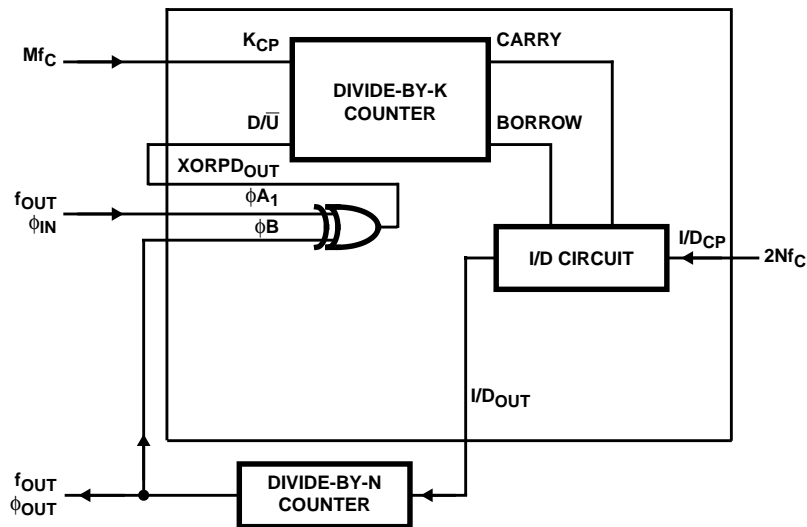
$Mf_C$

$K_{CP}$

CARRY

DIVIDE-BY-K COUNTER

$D/\overline{U}$

BORROW

$XORPD_{OUT}$

$f_{OUT}$
$\phi_{IN}$

$\phi A_1$

$\phi B$

I/D CIRCUIT

$I/D_{CP}$

$2Nf_C$

$I/D_{OUT}$

$f_{OUT}$
$\phi_{OUT}$

DIVIDE-BY-N COUNTER